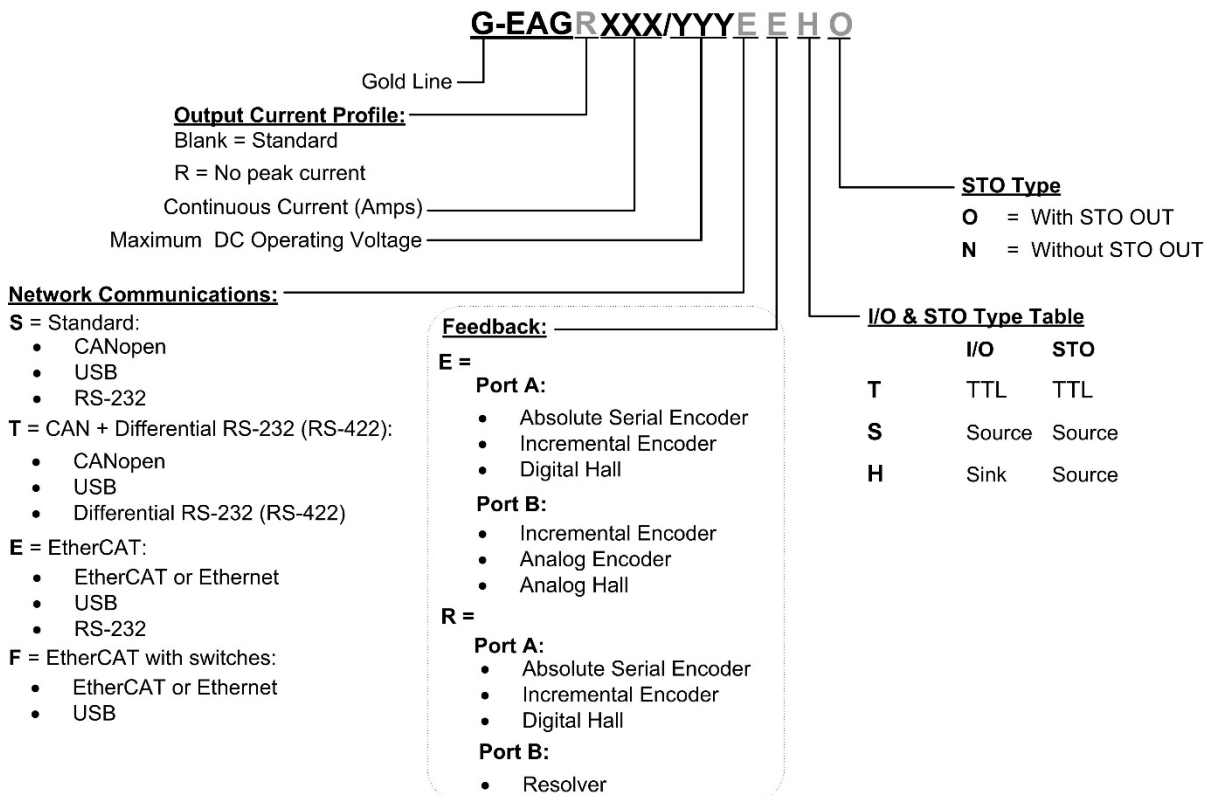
G-EAGRXXX/YYYE E H O

Gold Line

**Output Current Profile:**
Blank = Standard
R = No peak current

Continuous Current (Amps)

Maximum DC Operating Voltage

**STO Type**
**O** = With STO OUT
**N** = Without STO OUT

**Network Communications:**
**S** = Standard:
- CANopen
- USB
- RS-232

**T** = CAN + Differential RS-232 (RS-422):
- CANopen
- USB
- Differential RS-232 (RS-422)

**E** = EtherCAT:
- EtherCAT or Ethernet
- USB
- RS-232

**F** = EtherCAT with switches:
- EtherCAT or Ethernet
- USB

**Feedback:**
**E =**
**Port A:**
- Absolute Serial Encoder
- Incremental Encoder
- Digital Hall

**Port B:**
- Incremental Encoder
- Analog Encoder
- Analog Hall

**R =**
**Port A:**
- Absolute Serial Encoder
- Incremental Encoder
- Digital Hall

**Port B:**
- Resolver

**I/O & STO Type Table**

| | I/O | STO |
|---|---|---|
| T | TTL | TTL |
| S | Source | Source |
| H | Sink | Source |